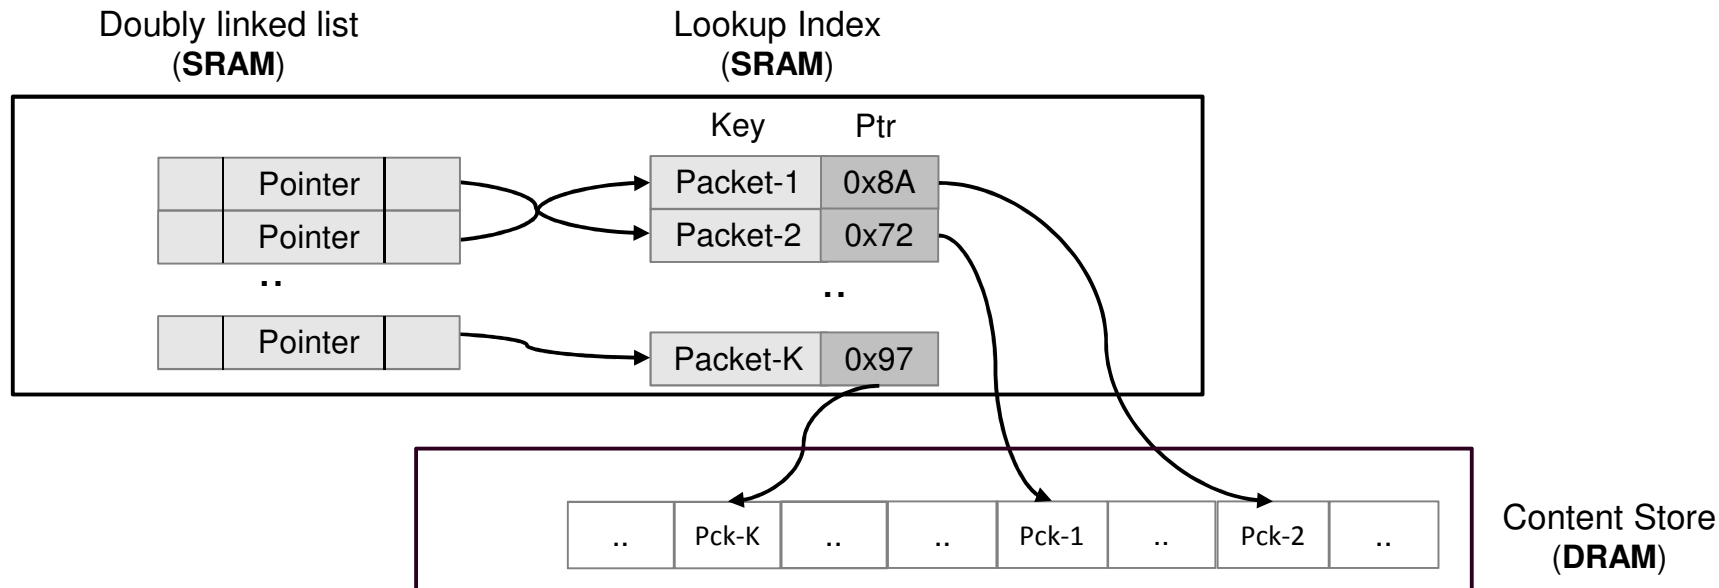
Doubly linked list (**SRAM**)

Lookup Index (**SRAM**)

Key Ptr

Pointer

Pointer

..

Pointer

| Packet-1 | 0x8A |
|---|---|
| Packet-2 | 0x72 |

..

| Packet-K | 0x97 |
|---|---|

| .. | Pck-K | .. | .. | Pck-1 | .. | Pck-2 | .. |
|---|---|---|---|---|---|---|---|

Content Store (**DRAM**)